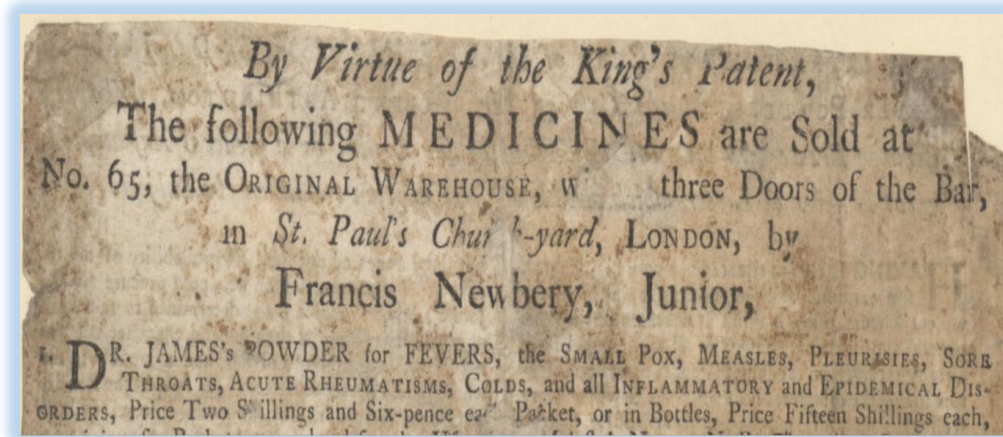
By Virtue of the King's Patent,

The following MEDICINES are Sold at No. 65, the ORIGINAL WAREHOUSE, w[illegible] three Doors of the Bar, in St. Paul's Chur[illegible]-yard, LONDON, by

Francis Newbery, Junior,

1. DR. JAMES's POWDER for FEVERS, the SMALL POX, MEASLES, PLEURISIES, SORE THROATS, ACUTE RHEUMATISMS, COLDS, and all INFLAMMATORY and EPIDEMICAL DISORDERS, Price Two S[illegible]illings and Six-pence ea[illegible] Packet, or in Bottles, Price Fifteen Shillings each, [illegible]